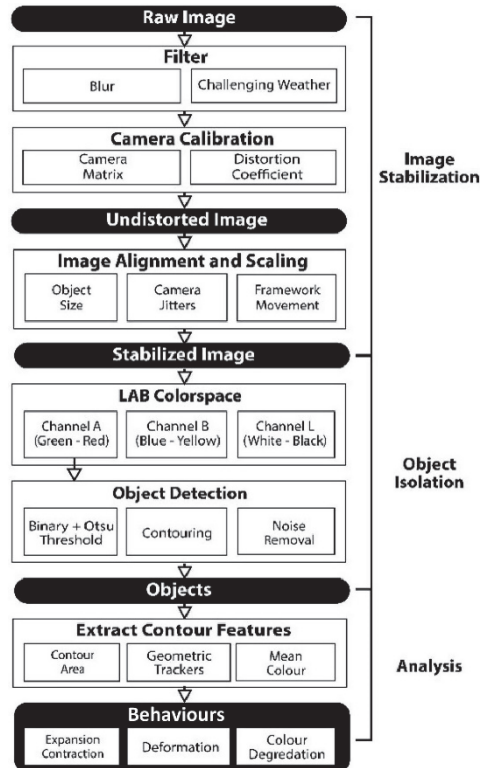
Raw Image

Filter

Blur

Challenging Weather

Camera Calibration

Camera Matrix

Distortion Coefficient

Undistorted Image

Image Alignment and Scaling

Object Size

Camera Jitters

Framework Movement

Stabilized Image

LAB Colorspace

Channel A (Green - Red)

Channel B (Blue - Yellow)

Channel L (White - Black)

Object Detection

Binary + Otsu Threshold

Contouring

Noise Removal

Objects

Extract Contour Features

Contour Area

Geometric Trackers

Mean Colour

Behaviours

Expansion Contraction

Deformation

Colour Degradation

Image Stabilization

Object Isolation

Analysis